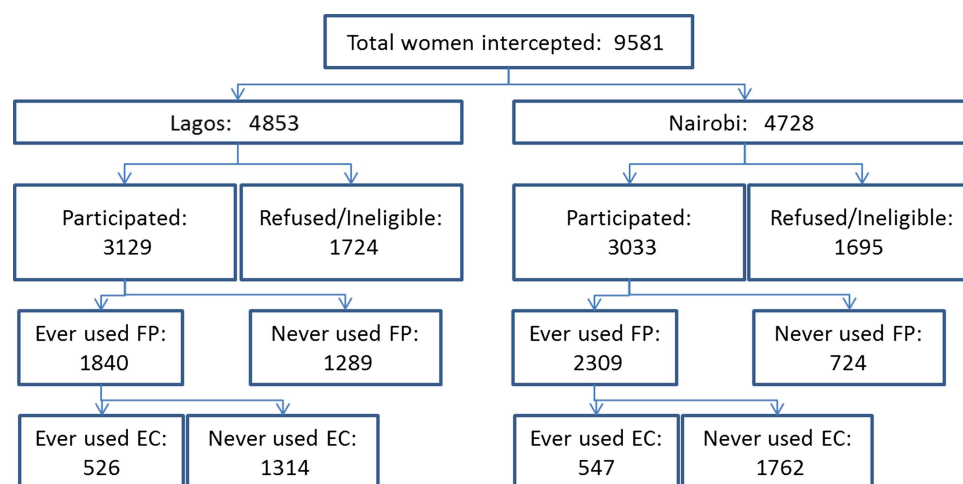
Total women intercepted: 9581

Lagos: 4853

Nairobi: 4728

Participated: 3129

Refused/Ineligible: 1724

Participated: 3033

Refused/Ineligible: 1695

Ever used FP: 1840

Never used FP: 1289

Ever used FP: 2309

Never used FP: 724

Ever used EC: 526

Never used EC: 1314

Ever used EC: 547

Never used EC: 1762